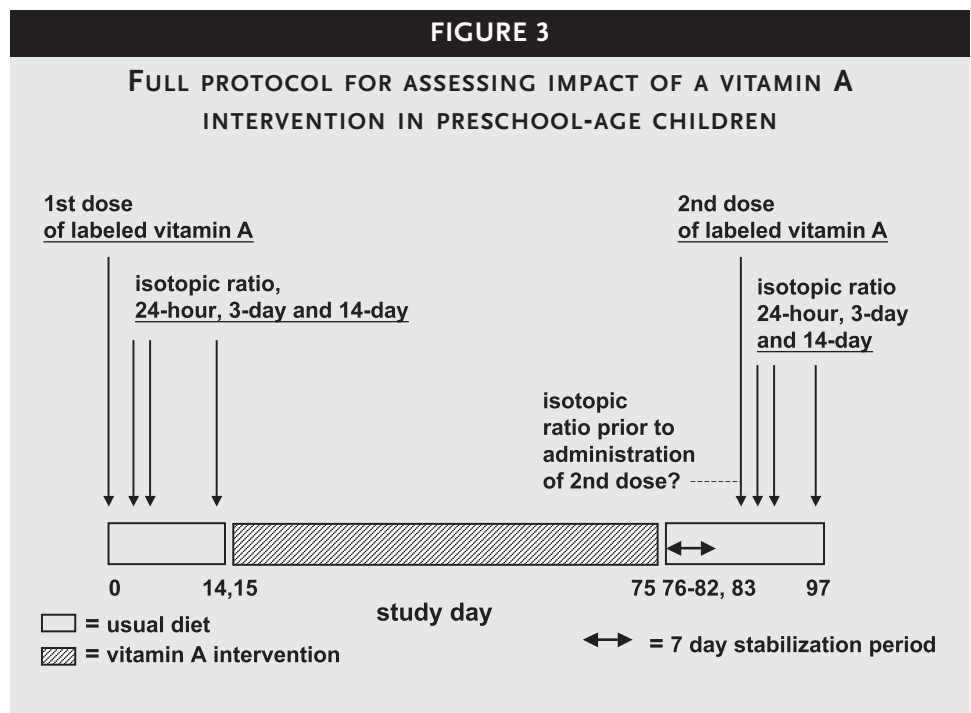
FIGURE 3

FULL PROTOCOL FOR ASSESSING IMPACT OF A VITAMIN A INTERVENTION IN PRESCHOOL-AGE CHILDREN

1st dose of labeled vitamin A

isotopic ratio, 24-hour, 3-day and 14-day

2nd dose of labeled vitamin A

isotopic ratio 24-hour, 3-day and 14-day

isotopic ratio prior to administration of 2nd dose?

0

14,15

75

76-82, 83

97

study day

= usual diet

= vitamin A intervention

= 7 day stabilization period